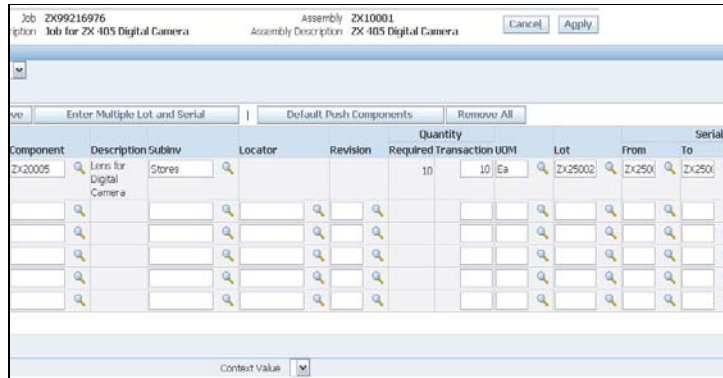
Job ZX99216976
iption Job for ZX 405 Digital Camera

Assembly ZX10001
Assembly Description ZX 405 Digital Camera

Cancel Apply

ve Enter Multiple Lot and Serial | Default Push Components Remove All

| Component | Description | Subinv | Locator | Revision | Quantity Required | Quantity Transaction | UOM | Lot | Serial From | Serial To |
|---|---|---|---|---|---|---|---|---|---|---|
| ZX20005 | Lens for Digital Camera | Stores | | | 10 | 10 | Ea | ZX25002 | ZX250( | ZX250( |
| | | | | | | | | | | |
| | | | | | | | | | | |
| | | | | | | | | | | |
| | | | | | | | | | | |

Context Value